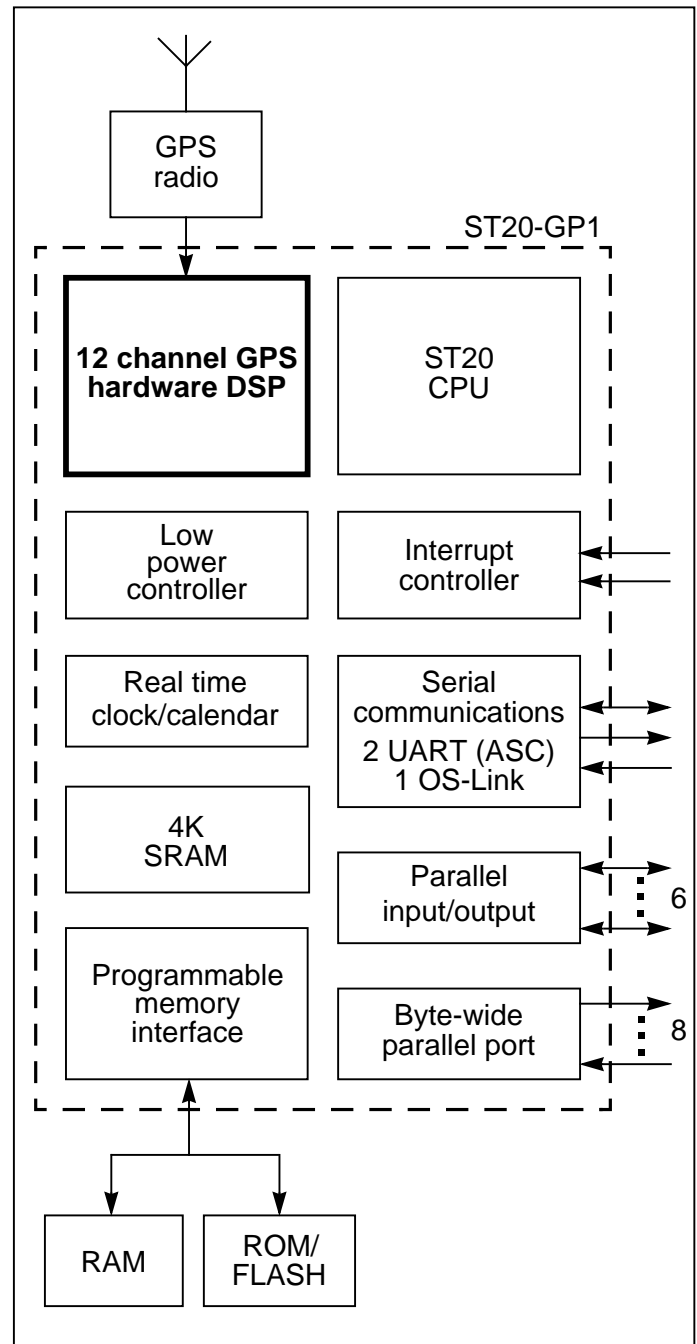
GPS radio

ST20-GP1

12 channel GPS hardware DSP

ST20 CPU

Low power controller

Interrupt controller

Real time clock/calendar

Serial communications
2 UART (ASC)
1 OS-Link

4K SRAM

Parallel input/output

6

Programmable memory interface

Byte-wide parallel port

8

RAM

ROM/ FLASH